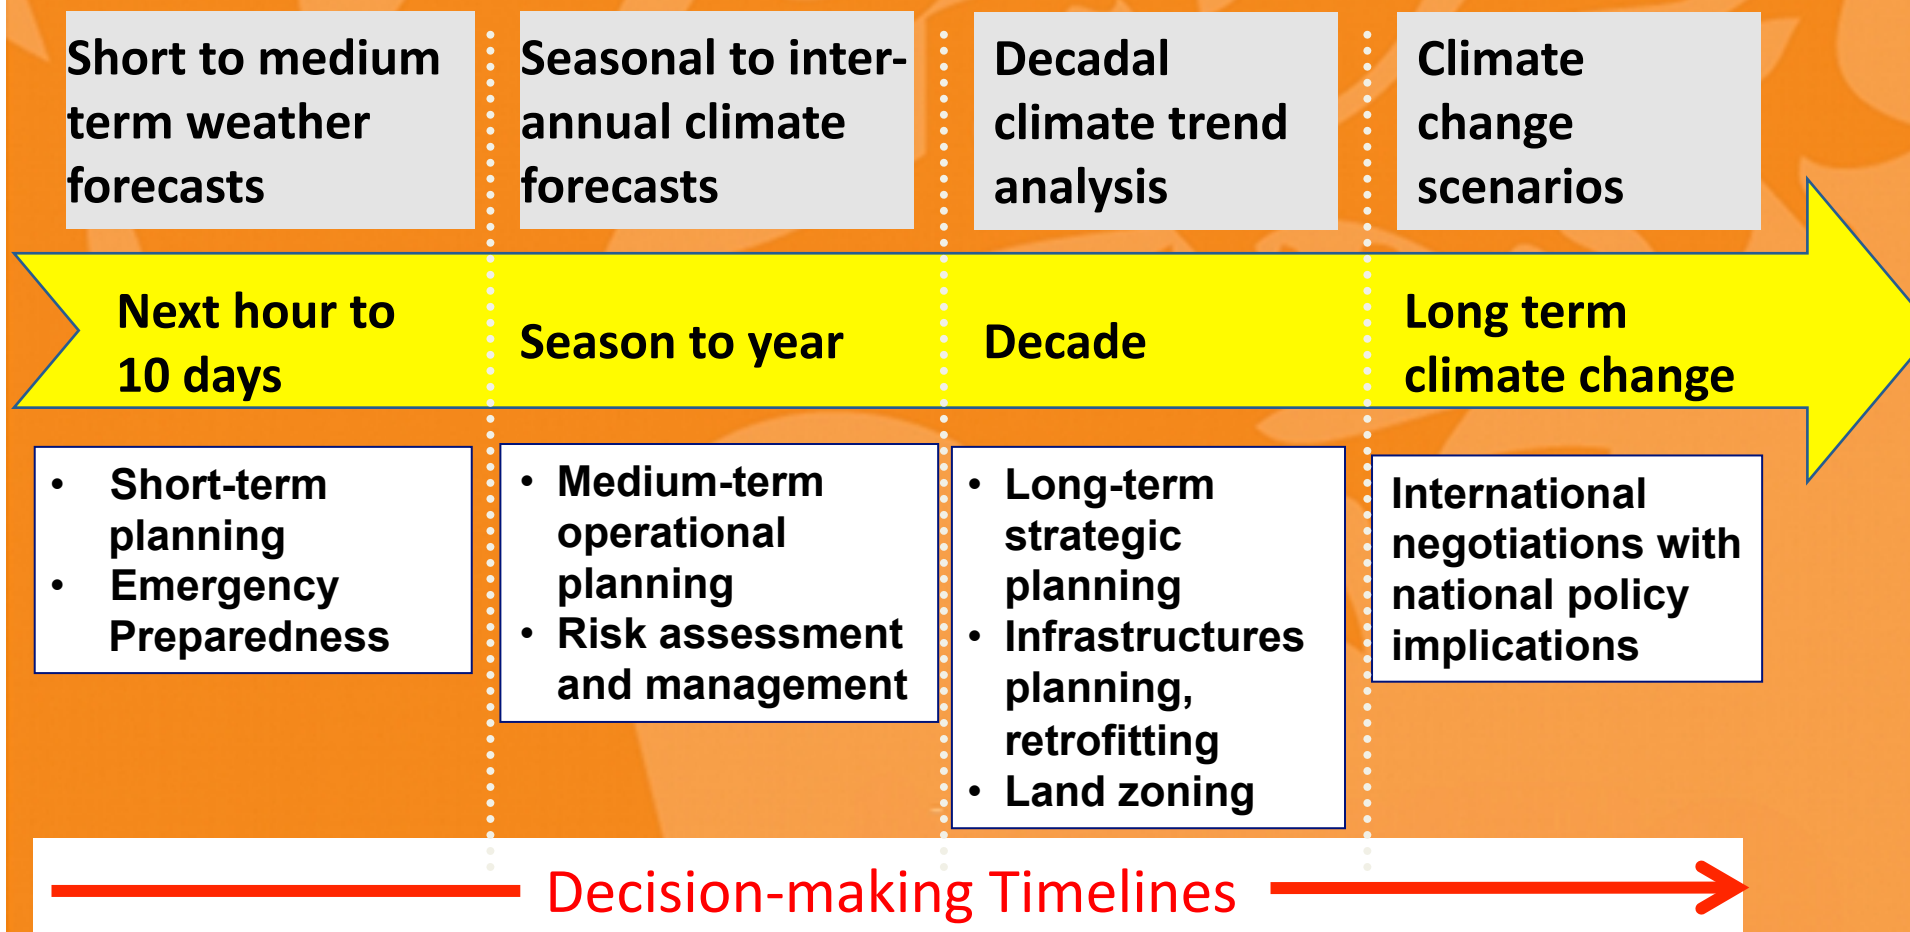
Short to medium term weather forecasts

Seasonal to inter-annual climate forecasts

Decadal climate trend analysis

Climate change scenarios

Next hour to 10 days

Season to year

Decade

Long term climate change

- Short-term planning
- Emergency Preparedness

- Medium-term operational planning
- Risk assessment and management

- Long-term strategic planning
- Infrastructures planning, retrofitting
- Land zoning

International negotiations with national policy implications

Decision-making Timelines